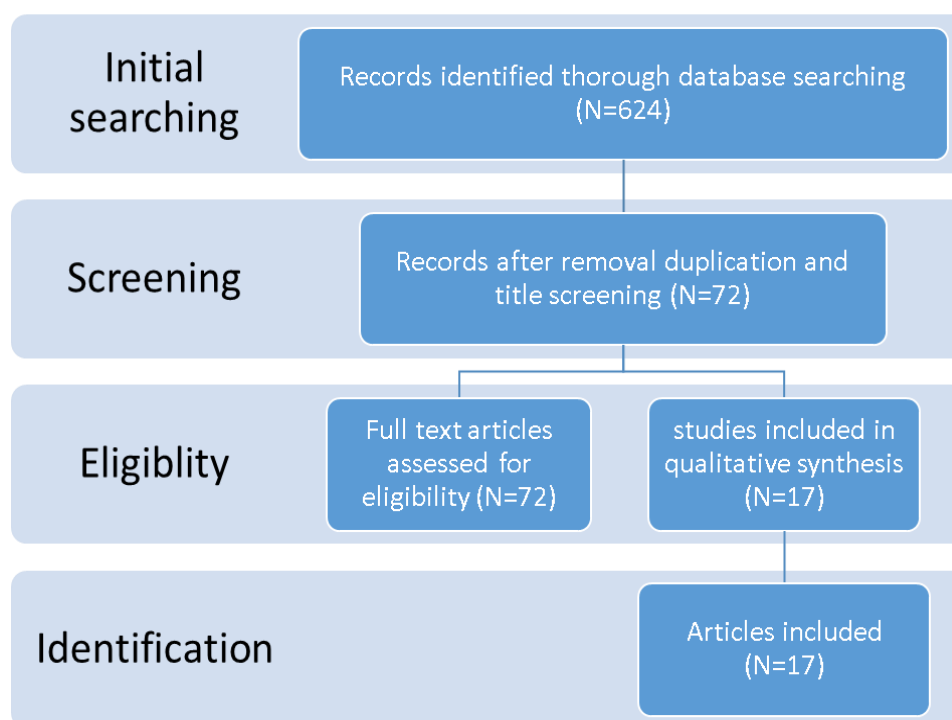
Initial searching

Records identified thorough database searching (N=624)

Screening

Records after removal duplication and title screening (N=72)

Eligiblity

Full text articles assessed for eligibility (N=72)

studies included in qualitative synthesis (N=17)

Identification

Articles included (N=17)